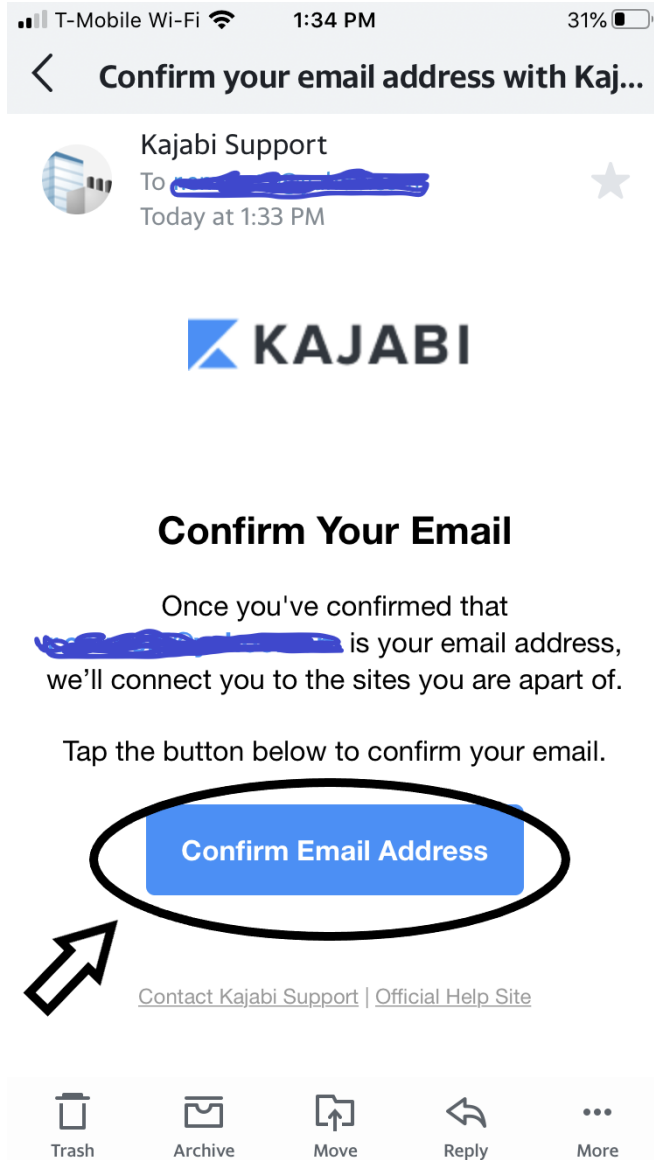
T-Mobile Wi-Fi 1:34 PM 31%

Confirm your email address with Kaj...

Kajabi Support
To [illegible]
Today at 1:33 PM

KAJABI

Confirm Your Email

Once you've confirmed that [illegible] is your email address, we'll connect you to the sites you are apart of.

Tap the button below to confirm your email.

Confirm Email Address

Contact Kajabi Support | Official Help Site

Trash Archive Move Reply More